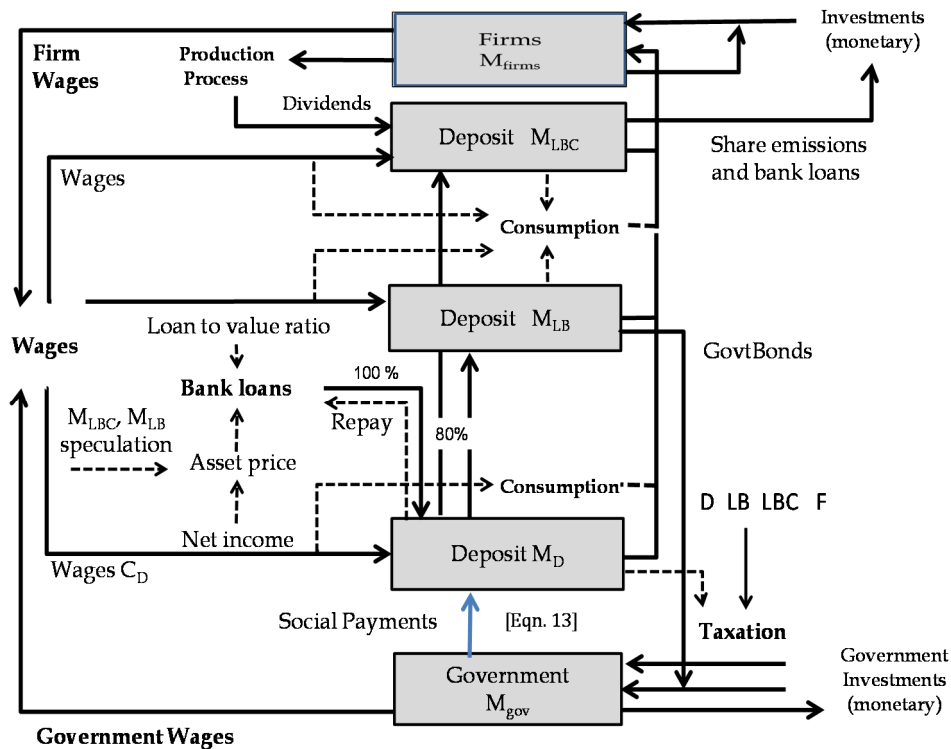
Firms $M_{firms}$

Investments (monetary)

Firm Wages

Production Process

Dividends

Deposit $M_{LBC}$

Share emissions and bank loans

Wages

Consumption

Wages

Deposit $M_{LB}$

Loan to value ratio

GovtBonds

Bank loans

100 %

Repay

$M_{LBC}$, $M_{LB}$ speculation

80%

Asset price

Consumption

D LB LBC F

Net income

Deposit $M_D$

Wages $C_D$

Social Payments

[Eqn. 13]

Taxation

Government $M_{gov}$

Government Investments (monetary)

Government Wages